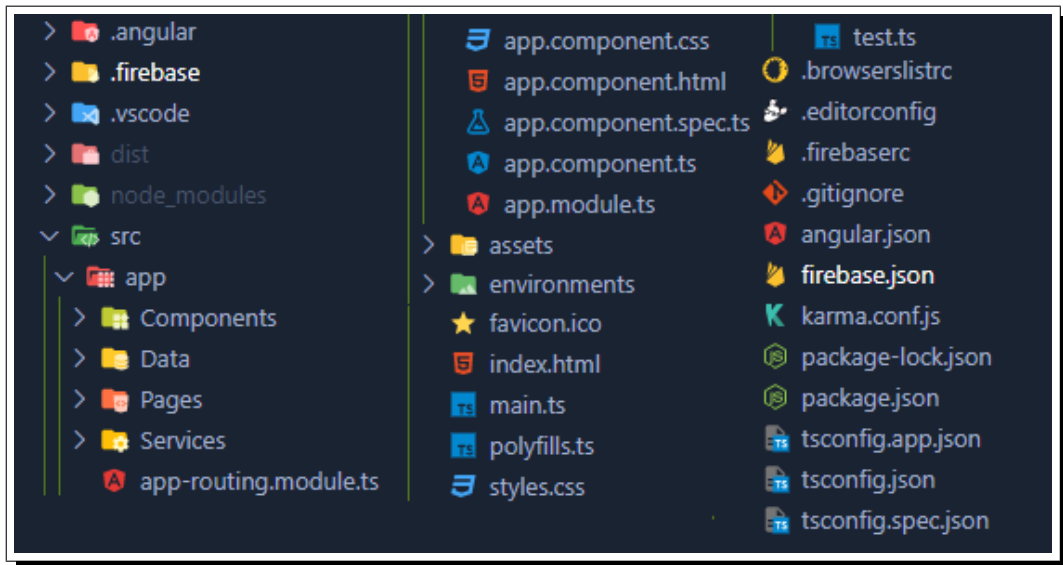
.angular
.firebase
.vscode
dist
node_modules
src
app
Components
Data
Pages
Services
app-routing.module.ts

app.component.css
app.component.html
app.component.spec.ts
app.component.ts
app.module.ts
assets
environments
favicon.ico
index.html
main.ts
polyfills.ts
styles.css

test.ts
.browserslistrc
.editorconfig
.firebaserc
.gitignore
angular.json
firebase.json
karma.conf.js
package-lock.json
package.json
tsconfig.app.json
tsconfig.json
tsconfig.spec.json